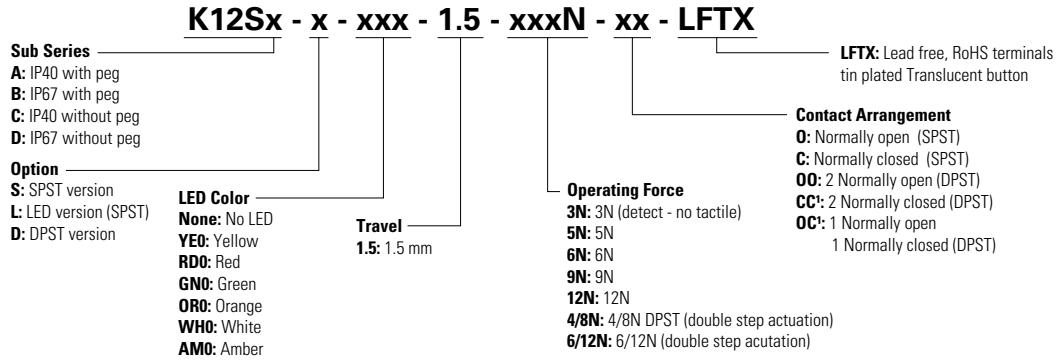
K12Sx - x - xxx - 1.5 - xxxN - xx - LFTX

Sub Series
A: IP40 with peg
B: IP67 with peg
C: IP40 without peg
D: IP67 without peg

Option
S: SPST version
L: LED version (SPST)
D: DPST version

LED Color
None: No LED
YE0: Yellow
RD0: Red
GN0: Green
OR0: Orange
WH0: White
AM0: Amber

Travel
1.5: 1.5 mm

Operating Force
3N: 3N (detect - no tactile)
5N: 5N
6N: 6N
9N: 9N
12N: 12N
4/8N: 4/8N DPST (double step actuation)
6/12N: 6/12N (double step acutation)

Contact Arrangement
O: Normally open (SPST)
C: Normally closed (SPST)
OO: 2 Normally open (DPST)
CC¹: 2 Normally closed (DPST)
OC¹: 1 Normally open
1 Normally closed (DPST)

LFTX: Lead free, RoHS terminals tin plated Translucent button